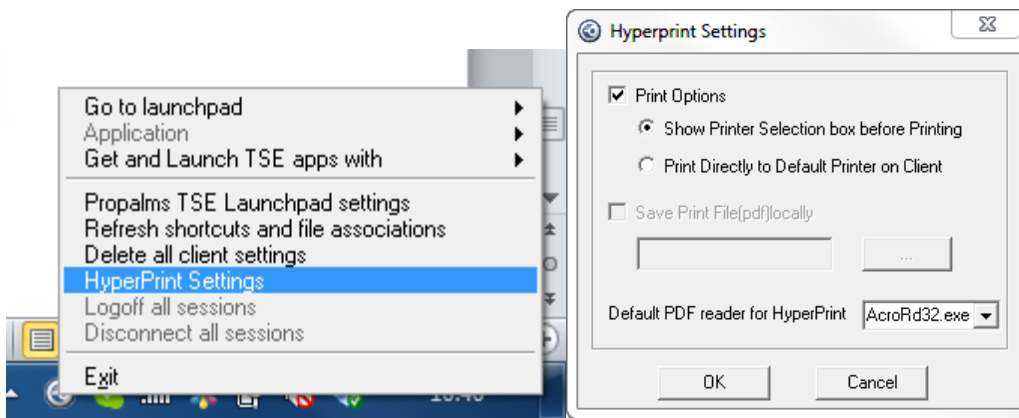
Go to launchpad
Application
Get and Launch TSE apps with
Propalms TSE Launchpad settings
Refresh shortcuts and file associations
Delete all client settings
HyperPrint Settings
Logoff all sessions
Disconnect all sessions
Exit

Hyperprint Settings
Print Options
Show Printer Selection box before Printing
Print Directly to Default Printer on Client
Save Print File(pdf)locally
...
Default PDF reader for HyperPrint
AcroRd32.exe
OK
Cancel